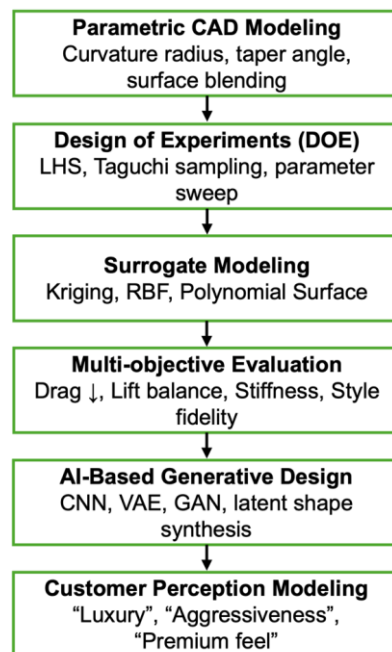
Parametric CAD Modeling
Curvature radius, taper angle, surface blending

Design of Experiments (DOE)
LHS, Taguchi sampling, parameter sweep

Surrogate Modeling
Kriging, RBF, Polynomial Surface

Multi-objective Evaluation
Drag ↓, Lift balance, Stiffness, Style fidelity

AI-Based Generative Design
CNN, VAE, GAN, latent shape synthesis

Customer Perception Modeling
“Luxury”, “Aggressiveness”, “Premium feel”